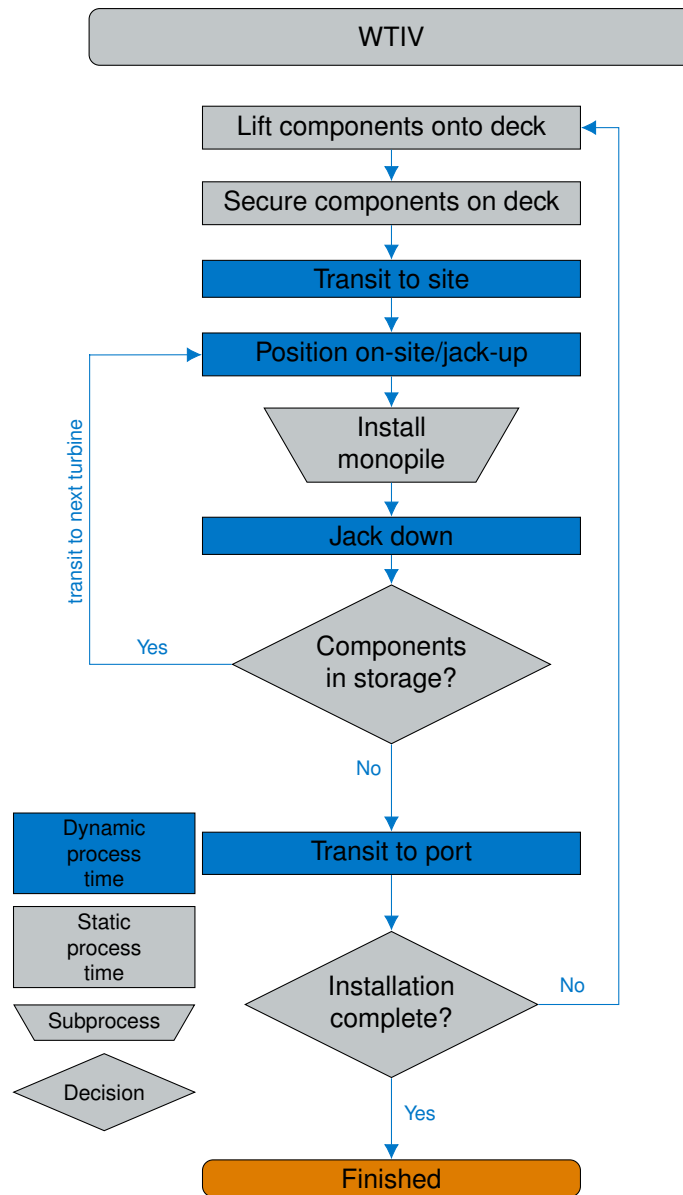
WTIV

Lift components onto deck

Secure components on deck

Transit to site

Position on-site/jack-up

Install monopile

Jack down

transit to next turbine

Yes

Components in storage?

No

Transit to port

Installation complete?

No

Yes

Finished

Dynamic process time

Static process time

Subprocess

Decision